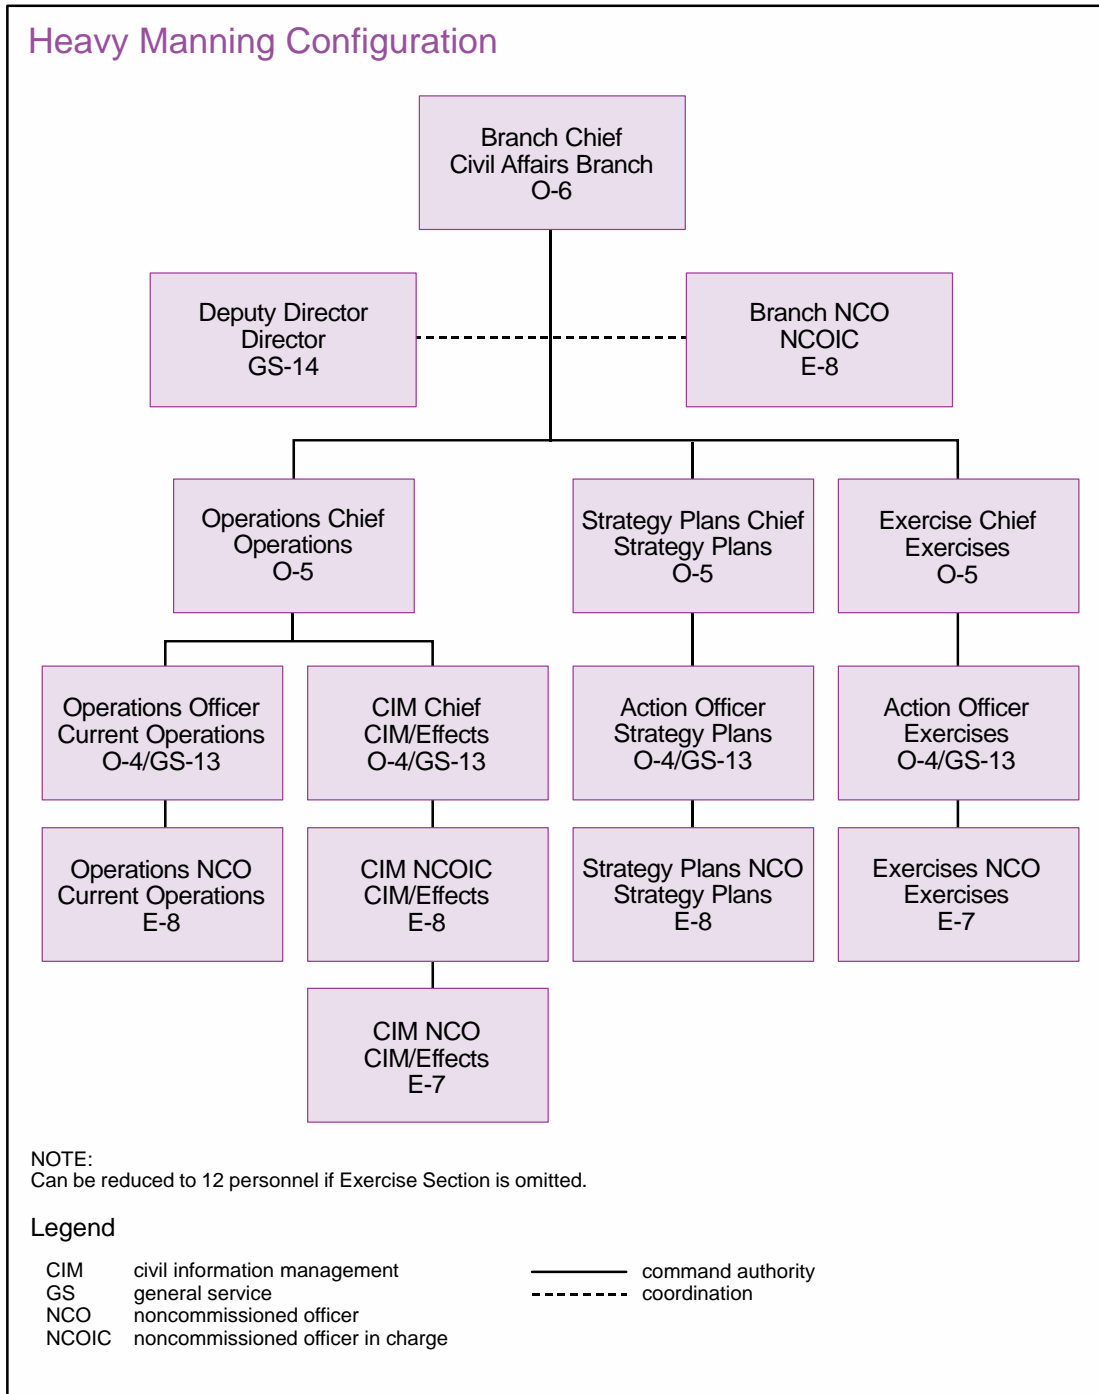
Heavy Manning Configuration

Branch Chief
Civil Affairs Branch
O-6

Deputy Director
Director
GS-14

Branch NCO
NCOIC
E-8

Operations Chief
Operations
O-5

Strategy Plans Chief
Strategy Plans
O-5

Exercise Chief
Exercises
O-5

Operations Officer
Current Operations
O-4/GS-13

CIM Chief
CIM/Effects
O-4/GS-13

Action Officer
Strategy Plans
O-4/GS-13

Action Officer
Exercises
O-4/GS-13

Operations NCO
Current Operations
E-8

CIM NCOIC
CIM/Effects
E-8

Strategy Plans NCO
Strategy Plans
E-8

Exercises NCO
Exercises
E-7

CIM NCO
CIM/Effects
E-7

NOTE:
Can be reduced to 12 personnel if Exercise Section is omitted.

Legend

CIM civil information management
GS general service
NCO noncommissioned officer
NCOIC noncommissioned officer in charge

command authority
coordination